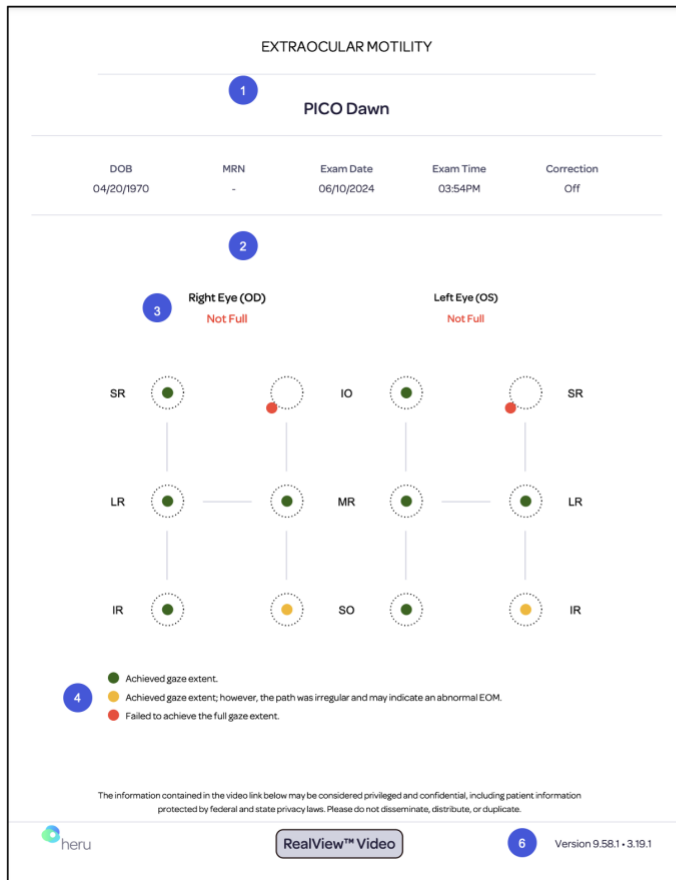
EXTRAOCULAR MOTILITY

1

PICO Dawn

| DOB | MRN | Exam Date | Exam Time | Correction |
|---|---|---|---|---|
| 04/20/1970 | - | 06/10/2024 | 03:54PM | Off |

2

3

Right Eye (OD)
Not Full

Left Eye (OS)
Not Full

SR

IO

SR

LR

MR

LR

IR

SO

IR

4

Achieved gaze extent.

Achieved gaze extent; however, the path was irregular and may indicate an abnormal EOM.

Failed to achieve the full gaze extent.

The information contained in the video link below may be considered privileged and confidential, including patient information protected by federal and state privacy laws. Please do not disseminate, distribute, or duplicate.

heru

RealView™ Video

6

Version 9.58.1 • 3.19.1